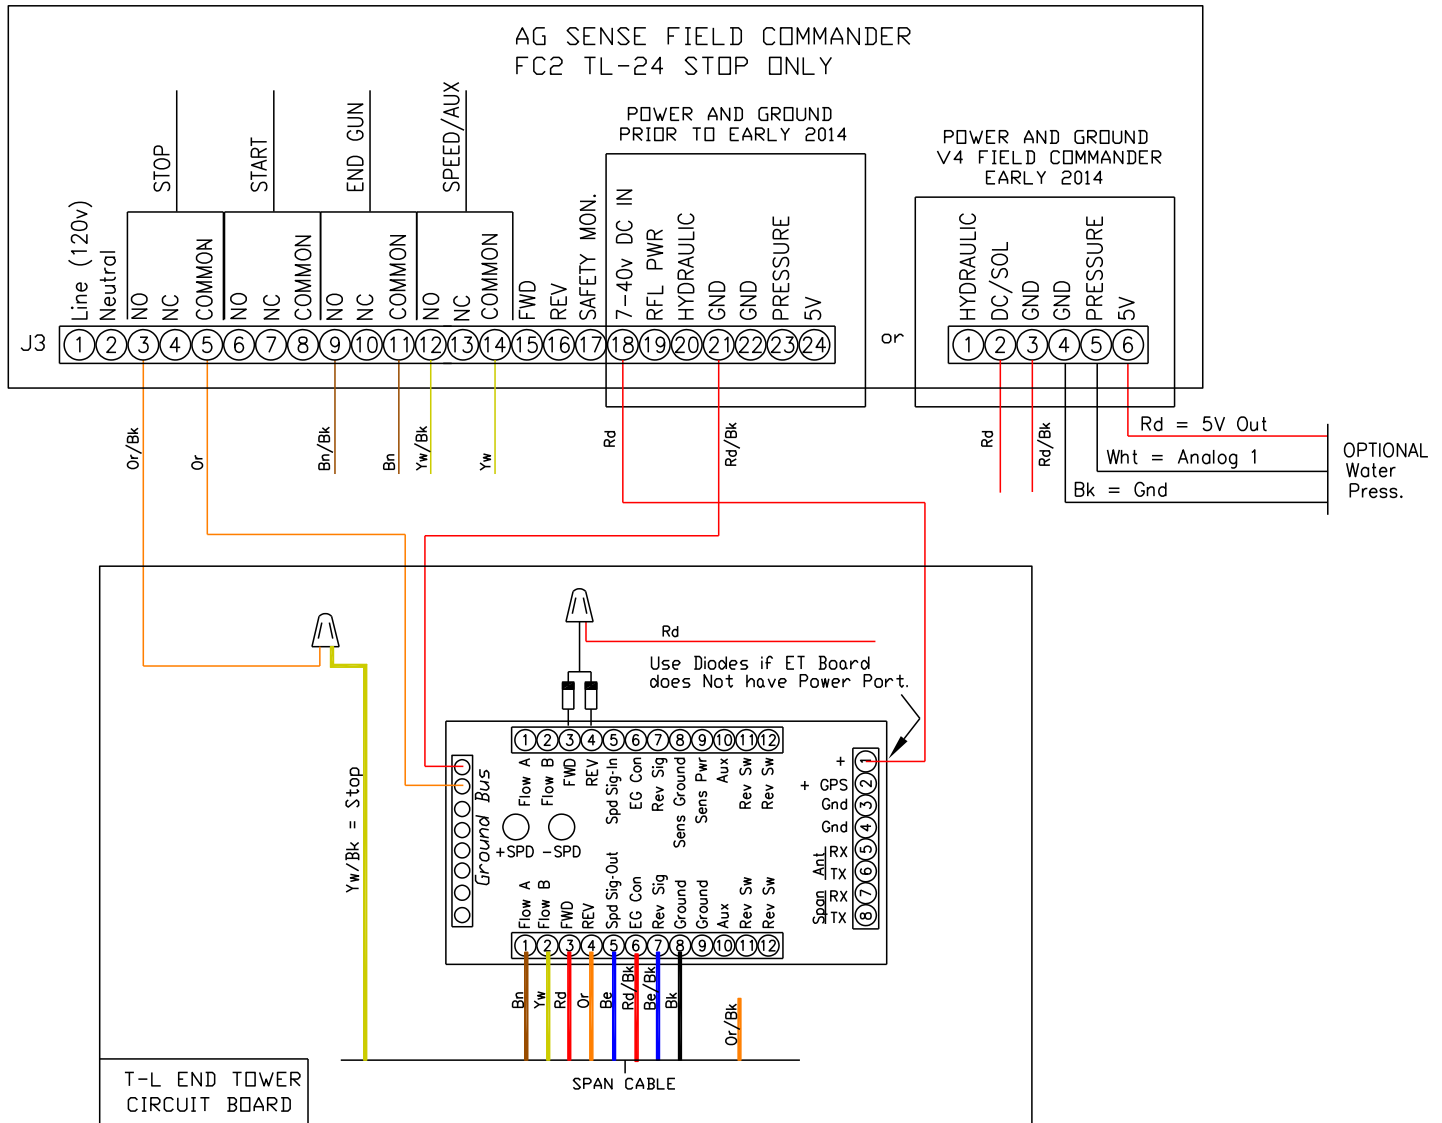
AG SENSE FIELD COMMANDER
FC2 TL-24 STOP ONLY

STOP
START
END GUN
SPEED/AUX

POWER AND GROUND
PRIOR TO EARLY 2014

POWER AND GROUND
V4 FIELD COMMANDER
EARLY 2014

Line (120v)
Neutral
NO
NC
COMMON
NO
NC
COMMON
NO
NC
COMMON
NO
NC
COMMON
FWD
REV
SAFETY MON.
7-40v DC IN
RFL PWR
HYDRAULIC
GND
GND
PRESSURE
5V

J3
1 2 3 4 5 6 7 8 9 10 11 12 13 14 15 16 17 18 19 20 21 22 23 24

or

HYDRAULIC
DC/SOL
GND
GND
PRESSURE
5V
1 2 3 4 5 6

Or/Bk
Or
Bn/Bk
Bn
Yw/Bk
Yw
Rd
Rd/Bk
Rd
Rd/Bk

Rd = 5V Out
Wht = Analog 1
Bk = Gnd

OPTIONAL
Water
Press.

Rd
Use Diodes if ET Board
does Not have Power Port.

Yw/Bk = Stop

1 2 3 4 5 6 7 8 9 10 11 12
Flow A
Flow B
FWD
REV
Spd Sig-In
EG Con
Rev Sig
Sens Ground
Sens Pwr
Aux
Rev Sw
Rev Sw

Ground Bus
+SPD
-SPD

+
+ GPS
Gnd
Gnd
Ant
RX
TX
Span
RX
TX
1 2 3 4 5 6 7 8

Flow A
Flow B
FWD
REV
Spd Sig-Out
EG Con
Rev Sig
Ground
Ground
Aux
Rev Sw
Rev Sw
1 2 3 4 5 6 7 8 9 10 11 12

Bn
Yw
Rd
Or
Be
Rd/Bk
Be/Bk
Bk
Or/Bk

T-L END TOWER
CIRCUIT BOARD

SPAN CABLE